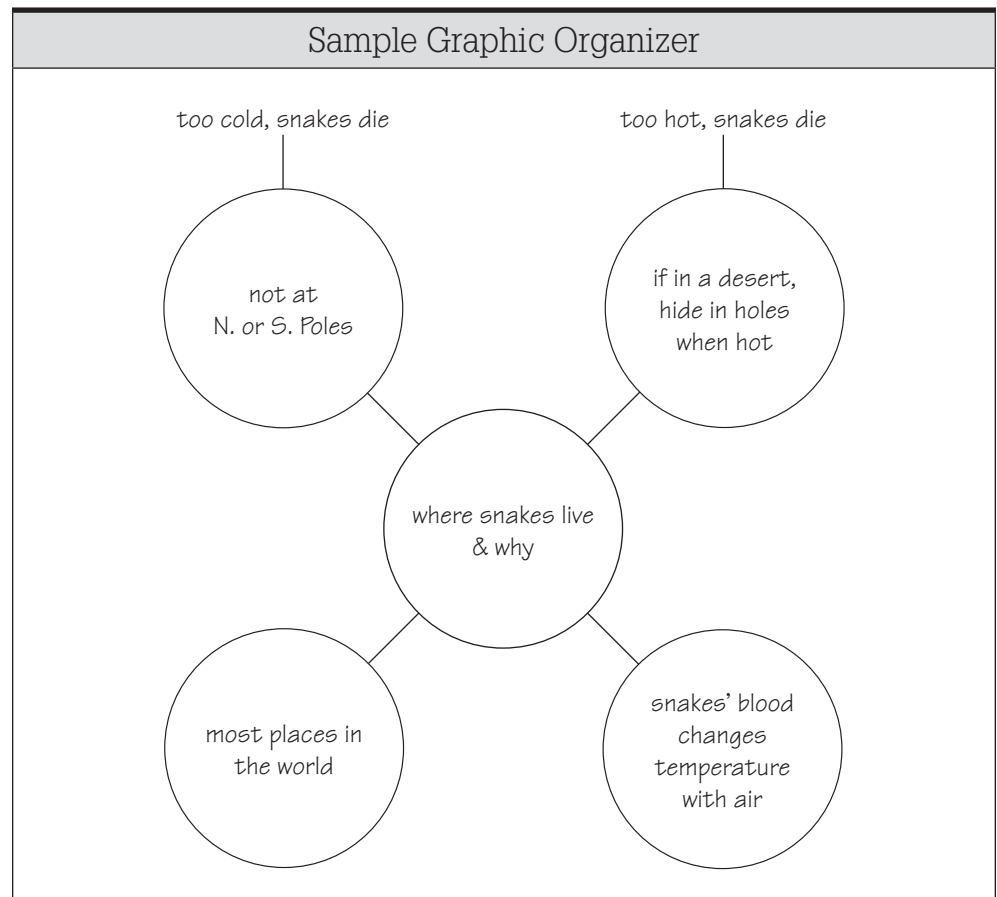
Sample Graphic Organizer

too cold, snakes die

too hot, snakes die

not at N. or S. Poles

if in a desert, hide in holes when hot

where snakes live & why

most places in the world

snakes' blood changes temperature with air